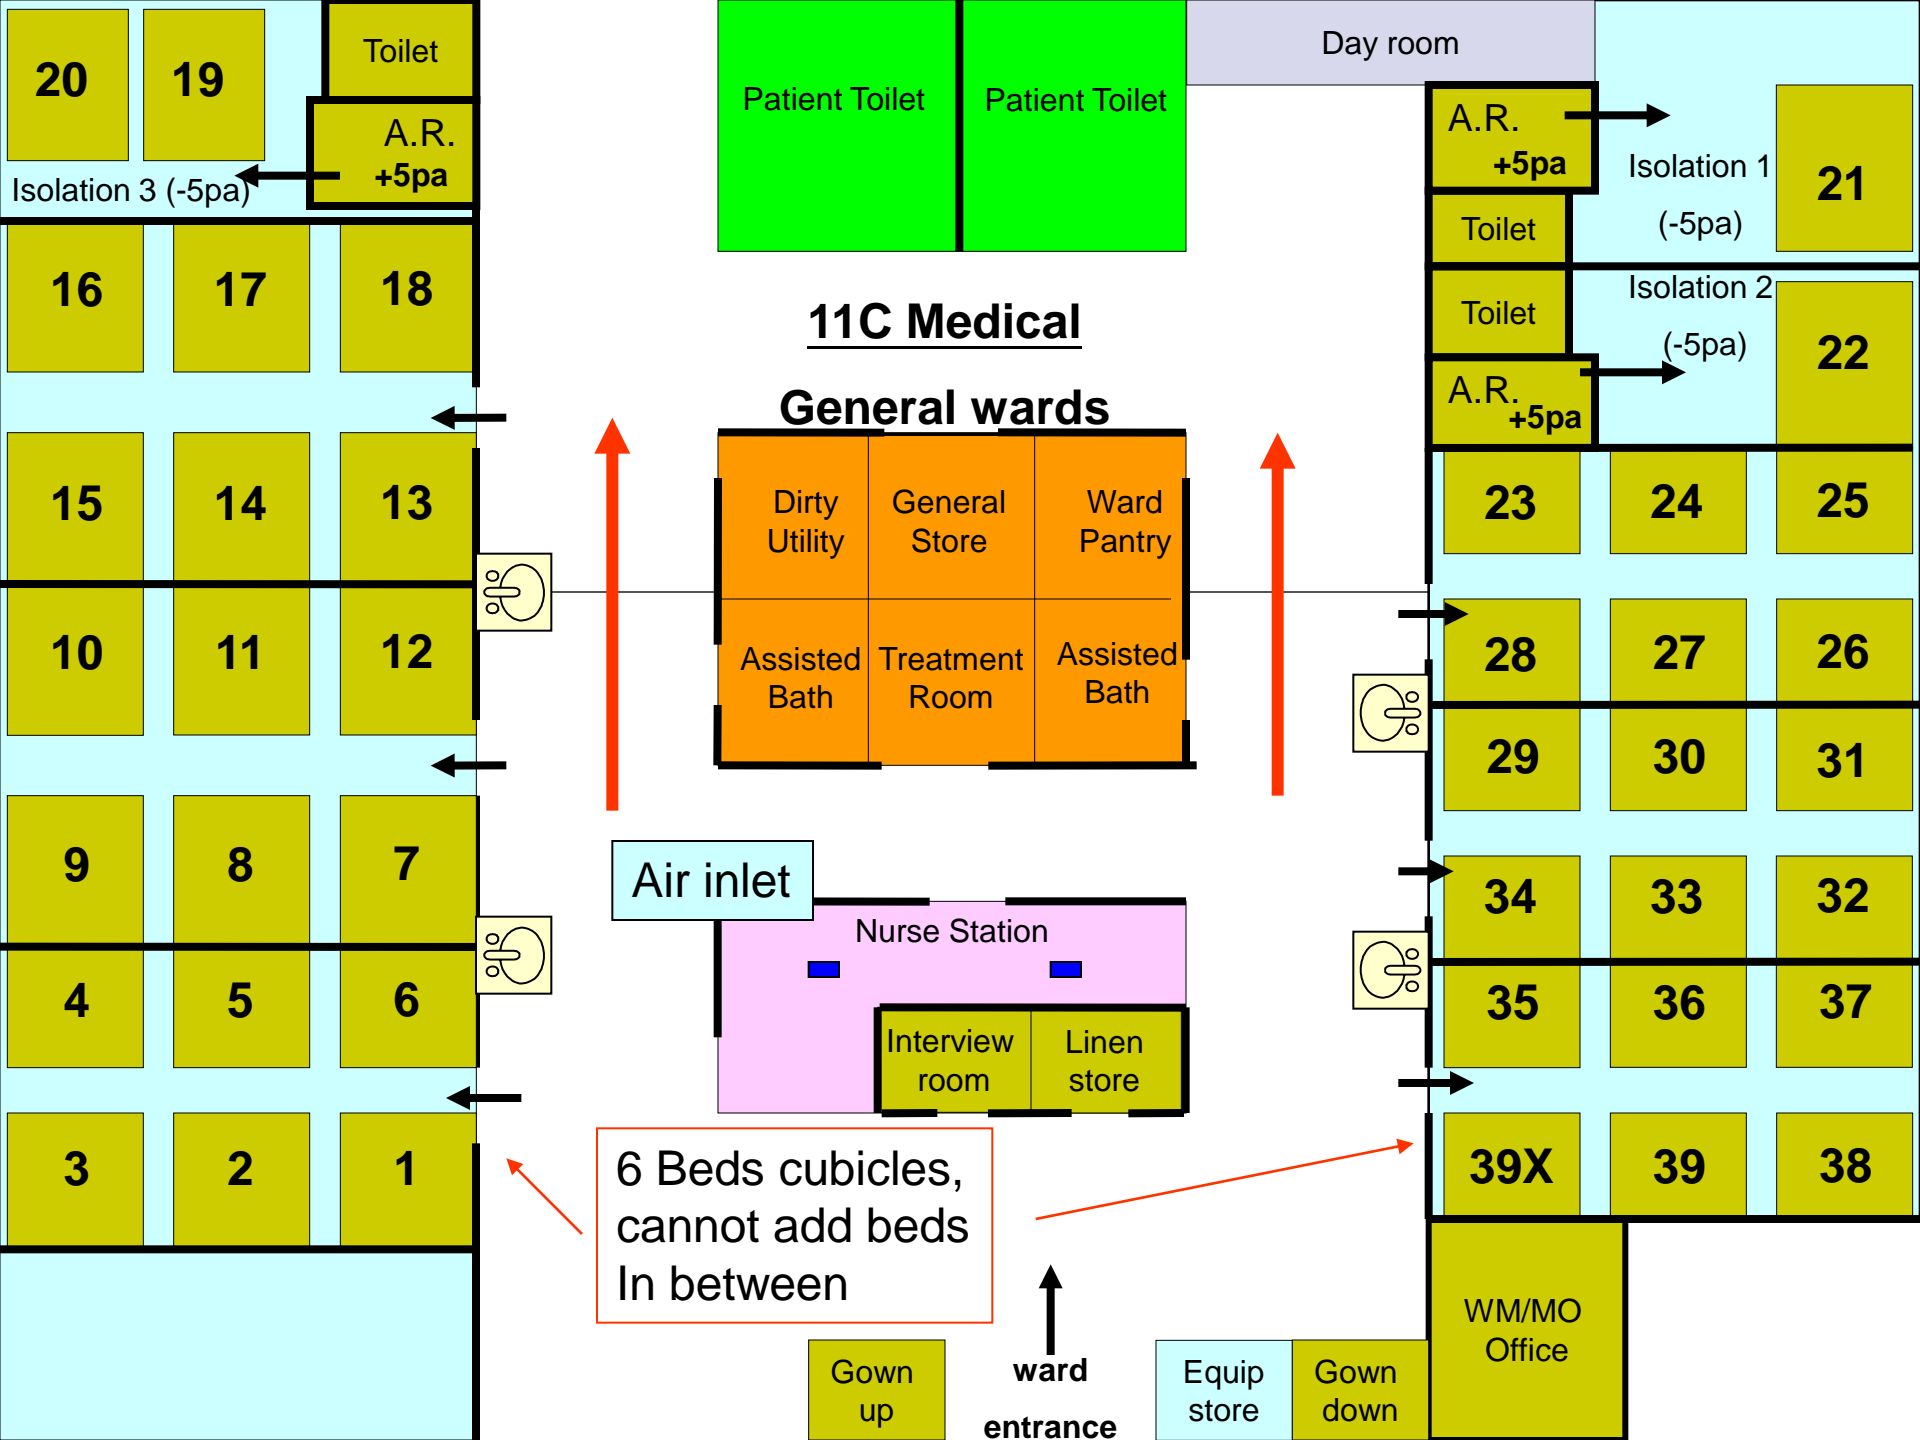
20 19 Toilet

A.R. +5pa

Isolation 3 (-5pa)

Patient Toilet Patient Toilet

Day room

A.R. +5pa

Isolation 1 (-5pa)

21

Toilet

Toilet

Isolation 2 (-5pa)

22

A.R. +5pa

16 17 18

11C Medical

General wards

15 14 13

Dirty Utility

General Store

Ward Pantry

23 24 25

10 11 12

Assisted Bath

Treatment Room

Assisted Bath

28 27 26

29 30 31

9 8 7

Air inlet

Nurse Station

34 33 32

4 5 6

Interview room

Linen store

35 36 37

3 2 1

6 Beds cubicles, cannot add beds In between

39X 39 38

WM/MO Office

Gown up

ward entrance

Equip store

Gown down